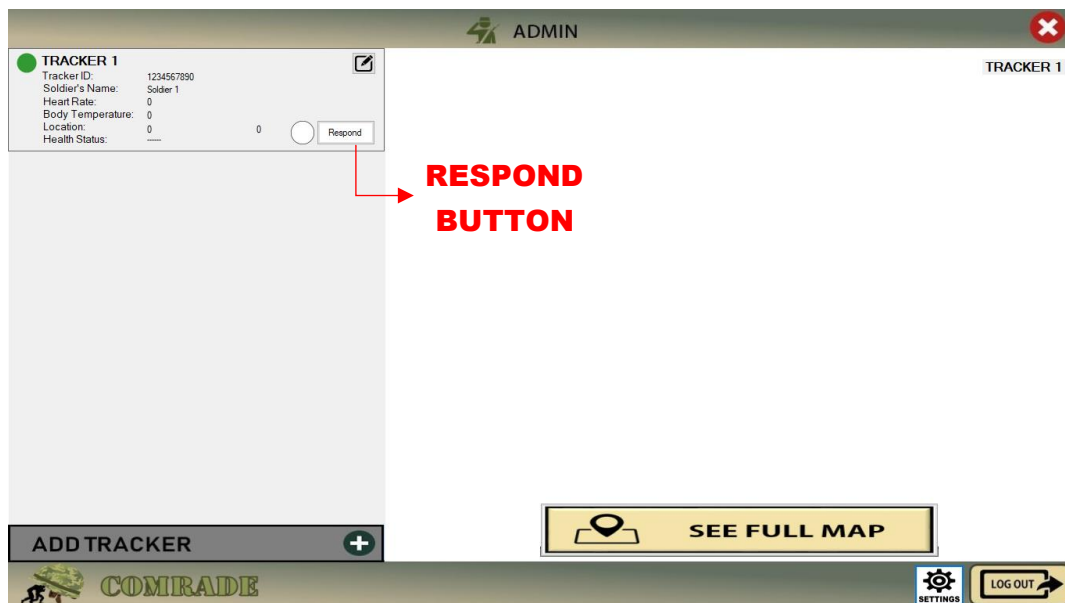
ADMIN

TRACKER 1
Tracker ID: 1234567890
Soldier's Name: Soldier 1
Heart Rate: 0
Body Temperature: 0
Location: 0 0
Health Status: -----

Respond

RESPOND BUTTON

TRACKER 1

ADD TRACKER

SEE FULL MAP

COMRADE

SETTINGS

LOG OUT